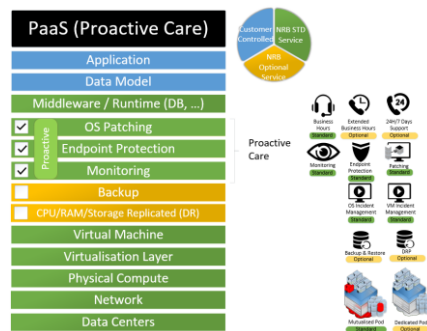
PaaS (Proactive Care)

Customer Controlled

NRB STD Service

NRB Optional Service

Application

Data Model

Middleware / Runtime (DB, ...)

Proactive

OS Patching

Endpoint Protection

Monitoring

Backup

CPU/RAM/Storage Replicated (DR)

Virtual Machine

Virtualisation Layer

Physical Compute

Network

Data Centers

Proactive Care

Business Hours
Standard

Extended Business Hours
Optional

24/7 Days Support
Optional

Monitoring
Standard

Endpoint Protection
Standard

Patching
Standard

OS Incident Management
Standard

VM Incident Management
Standard

Backup & Restore
Optional

DRP
Optional

Mutualized Pod
Standard

Dedicated Pod
Optional